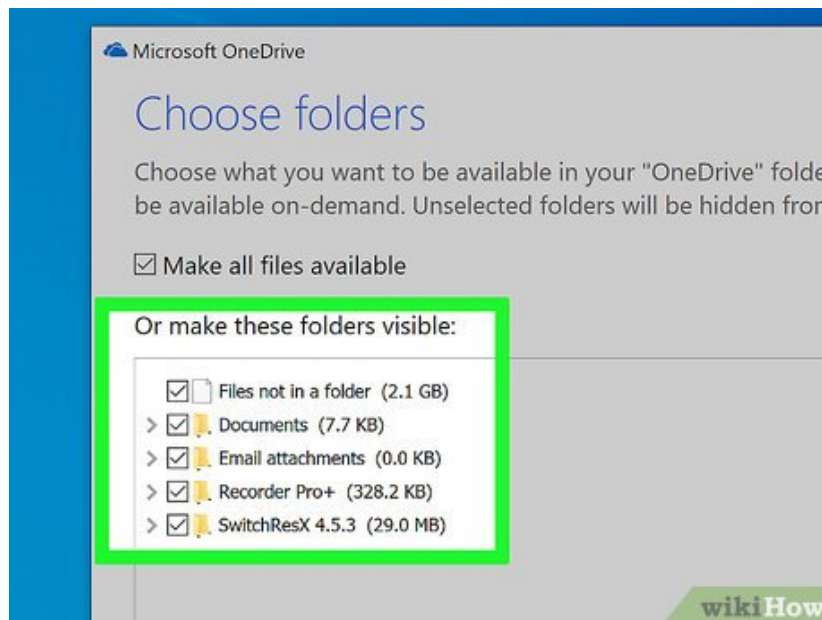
Microsoft OneDrive

Choose folders

Choose what you want to be available in your "OneDrive" folde be available on-demand. Unselected folders will be hidden fron

☑ Make all files available

Or make these folders visible:

☑ Files not in a folder (2.1 GB)
> ☑ Documents (7.7 KB)
> ☑ Email attachments (0.0 KB)
> ☑ Recorder Pro+ (328.2 KB)
> ☑ SwitchResX 4.5.3 (29.0 MB)

wikiHow